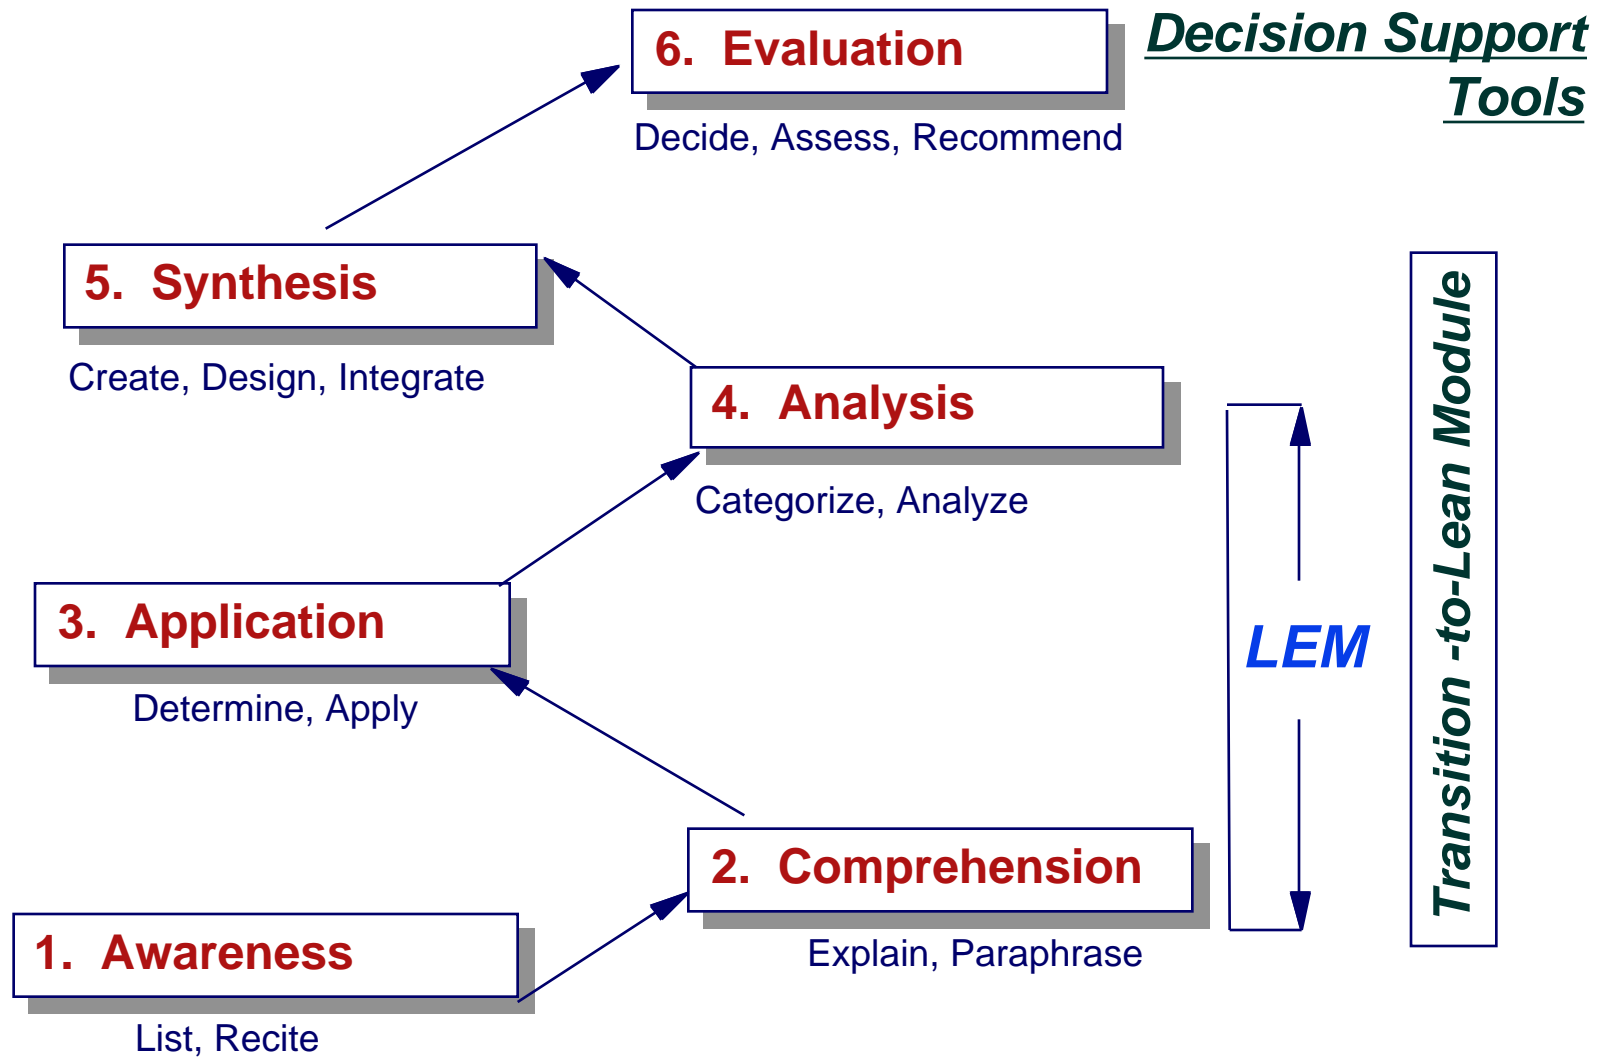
Decision Support Tools

6. Evaluation

Decide, Assess, Recommend

5. Synthesis

Create, Design, Integrate

4. Analysis

Categorize, Analyze

3. Application

Determine, Apply

2. Comprehension

Explain, Paraphrase

1. Awareness

List, Recite

LEM

Transition -to-Lean Module